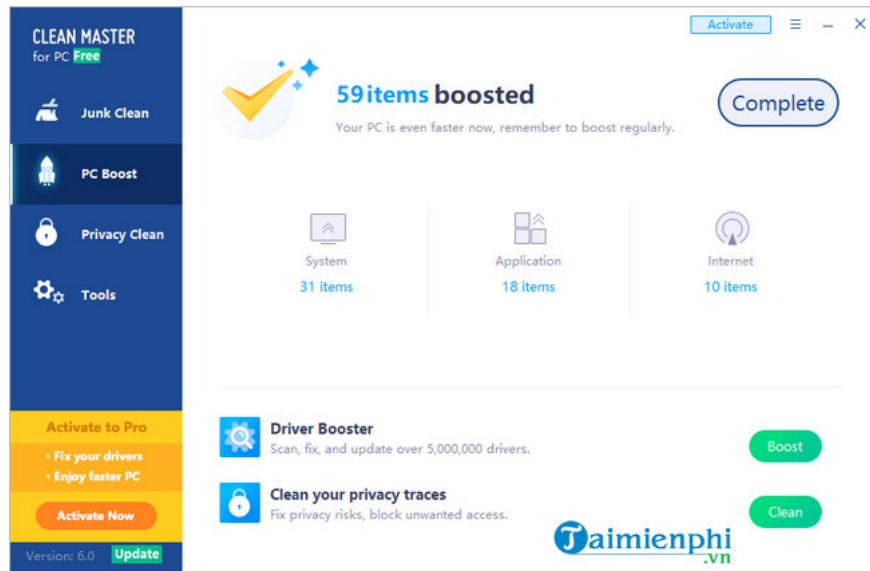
CLEAN MASTER
for PC Free

Junk Clean

PC Boost

Privacy Clean

Tools

Activate to Pro
• Fix your drivers
• Enjoy faster PC

Activate Now

Version: 6.0 Update

Activate

59 items boosted
Your PC is even faster now, remember to boost regularly.

Complete

System
31 items

Application
18 items

Internet
10 items

Driver Booster
Scan, fix, and update over 5,000,000 drivers.

Boost

Clean your privacy traces
Fix privacy risks, block unwanted access.

Clean

Taimienphi
.vn